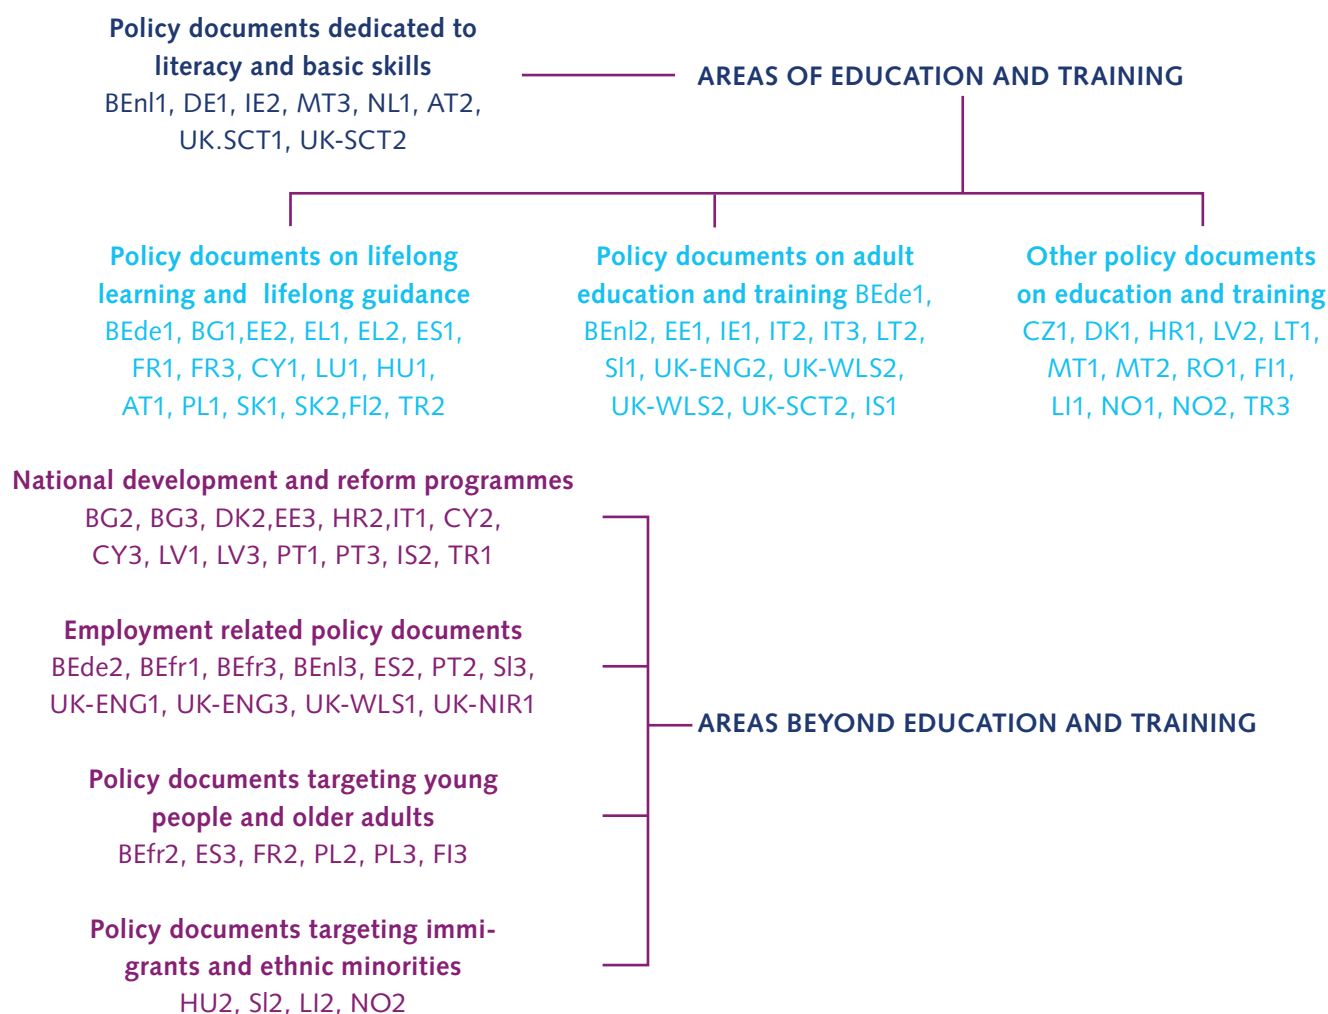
Policy documents dedicated to literacy and basic skills
BEnl1, DE1, IE2, MT3, NL1, AT2, UK.SCT1, UK-SCT2

AREAS OF EDUCATION AND TRAINING

Policy documents on lifelong learning and lifelong guidance
BEde1, BG1,EE2, EL1, EL2, ES1, FR1, FR3, CY1, LU1, HU1, AT1, PL1, SK1, SK2,FI2, TR2

Policy documents on adult education and training BEde1, BEnl2, EE1, IE1, IT2, IT3, LT2, SI1, UK-ENG2, UK-WLS2, UK-WLS2, UK-SCT2, IS1

Other policy documents on education and training
CZ1, DK1, HR1, LV2, LT1, MT1, MT2, RO1, FI1, LI1, NO1, NO2, TR3

National development and reform programmes
BG2, BG3, DK2,EE3, HR2,IT1, CY2, CY3, LV1, LV3, PT1, PT3, IS2, TR1

Employment related policy documents
BEde2, BEfr1, BEfr3, BEnl3, ES2, PT2, SI3, UK-ENG1, UK-ENG3, UK-WLS1, UK-NIR1

AREAS BEYOND EDUCATION AND TRAINING

Policy documents targeting young people and older adults
BEfr2, ES3, FR2, PL2, PL3, FI3

Policy documents targeting immigrants and ethnic minorities
HU2, SI2, LI2, NO2